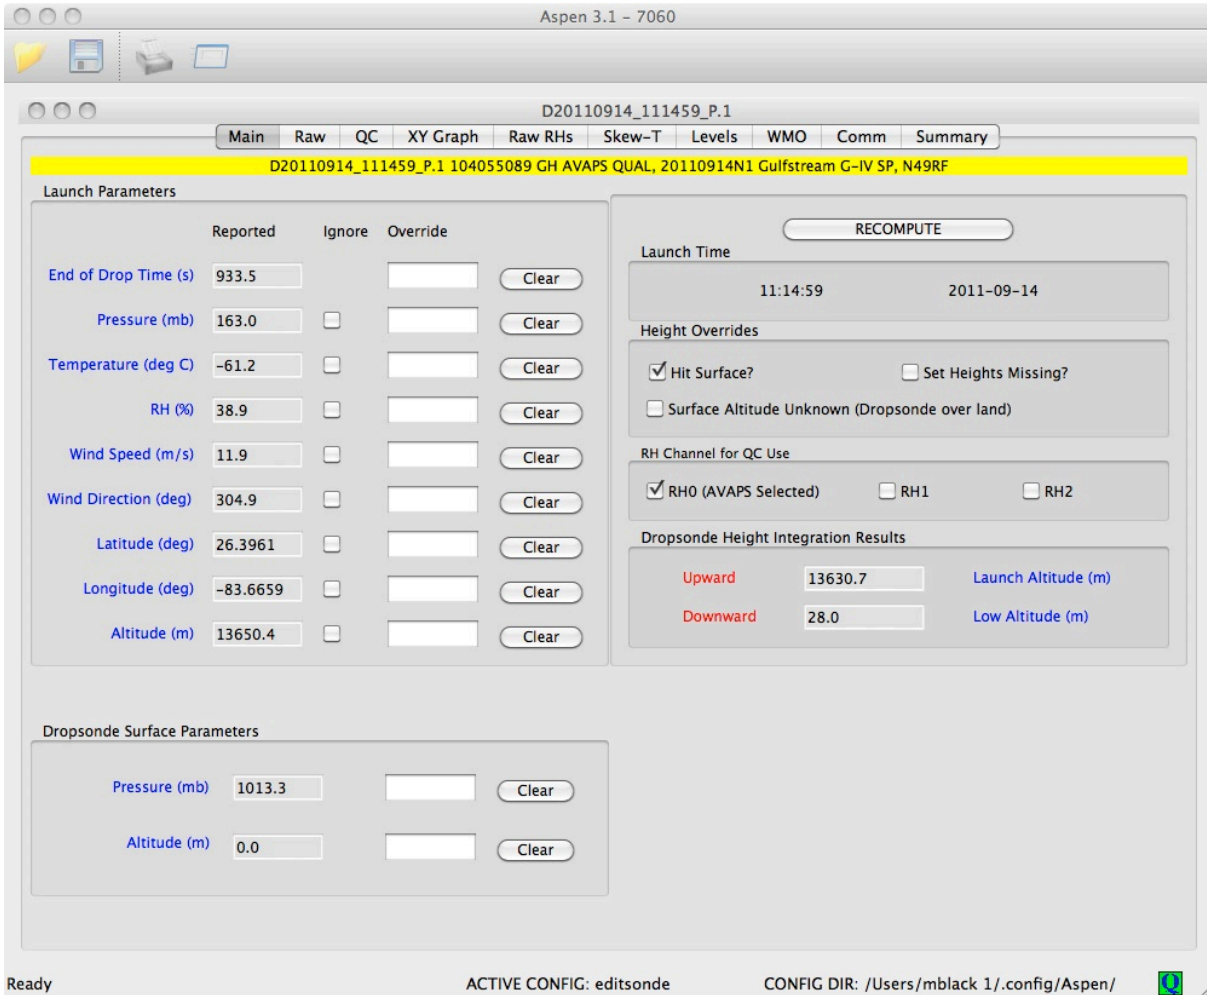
Aspen 3.1 – 7060

D20110914_111459_P.1

Main | Raw | QC | XY Graph | Raw RHs | Skew-T | Levels | WMO | Comm | Summary

D20110914_111459_P.1 104055089 GH AVAPS QUAL, 20110914N1 Gulfstream G-IV SP, N49RF

Launch Parameters

| | Reported | Ignore | Override | |
|---|---|---|---|---|
| End of Drop Time (s) | 933.5 | | | Clear |
| Pressure (mb) | 163.0 | | | Clear |
| Temperature (deg C) | -61.2 | | | Clear |
| RH (%) | 38.9 | | | Clear |
| Wind Speed (m/s) | 11.9 | | | Clear |
| Wind Direction (deg) | 304.9 | | | Clear |
| Latitude (deg) | 26.3961 | | | Clear |
| Longitude (deg) | -83.6659 | | | Clear |
| Altitude (m) | 13650.4 | | | Clear |

RECOMPUTE

Launch Time

11:14:59 2011-09-14

Height Overrides

Hit Surface? Set Heights Missing?

Surface Altitude Unknown (Dropsonde over land)

RH Channel for QC Use

RH0 (AVAPS Selected) RH1 RH2

Dropsonde Height Integration Results

Upward 13630.7 Launch Altitude (m)

Downward 28.0 Low Altitude (m)

Dropsonde Surface Parameters

Pressure (mb) 1013.3 Clear

Altitude (m) 0.0 Clear

Ready ACTIVE CONFIG: editsonde CONFIG DIR: /Users/mblack 1/.config/Aspen/ Q